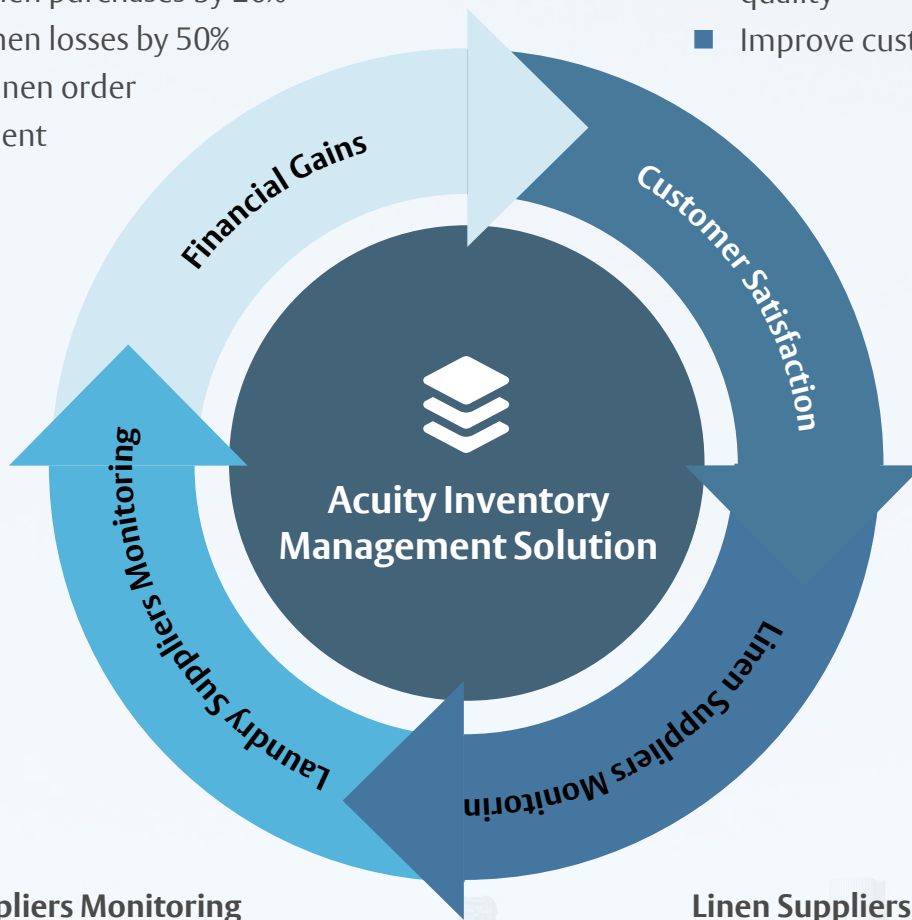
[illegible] purchases by 20%
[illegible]nen losses by 50%
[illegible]nen order
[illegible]ent

quality
Improve cust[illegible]

Financial Gains

Customer Satisfaction

Acuity Inventory Management Solution

Laundry Suppliers Monitoring

Linen Suppliers Monitorin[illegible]

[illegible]pliers Monitoring

Linen Suppliers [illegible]